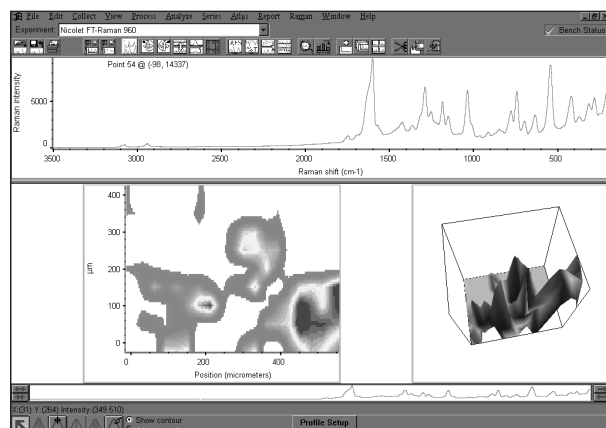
File Edit Collect View Process Analyze Series Atlμs Report Raman Window Help
Experiment: Nicolet FT-Raman 960
Bench Status

Point 54 @ (-98, 14337)
Raman intensity
5000
0
3500 3000 2500 2000 1500 1000 500
Raman shift (cm-1)

400
300
μm
200
100
0
0 200 400
Position (micrometers)

X:(31) Y:(264) Intensity:(349.510)
Show contour
Profile Setup